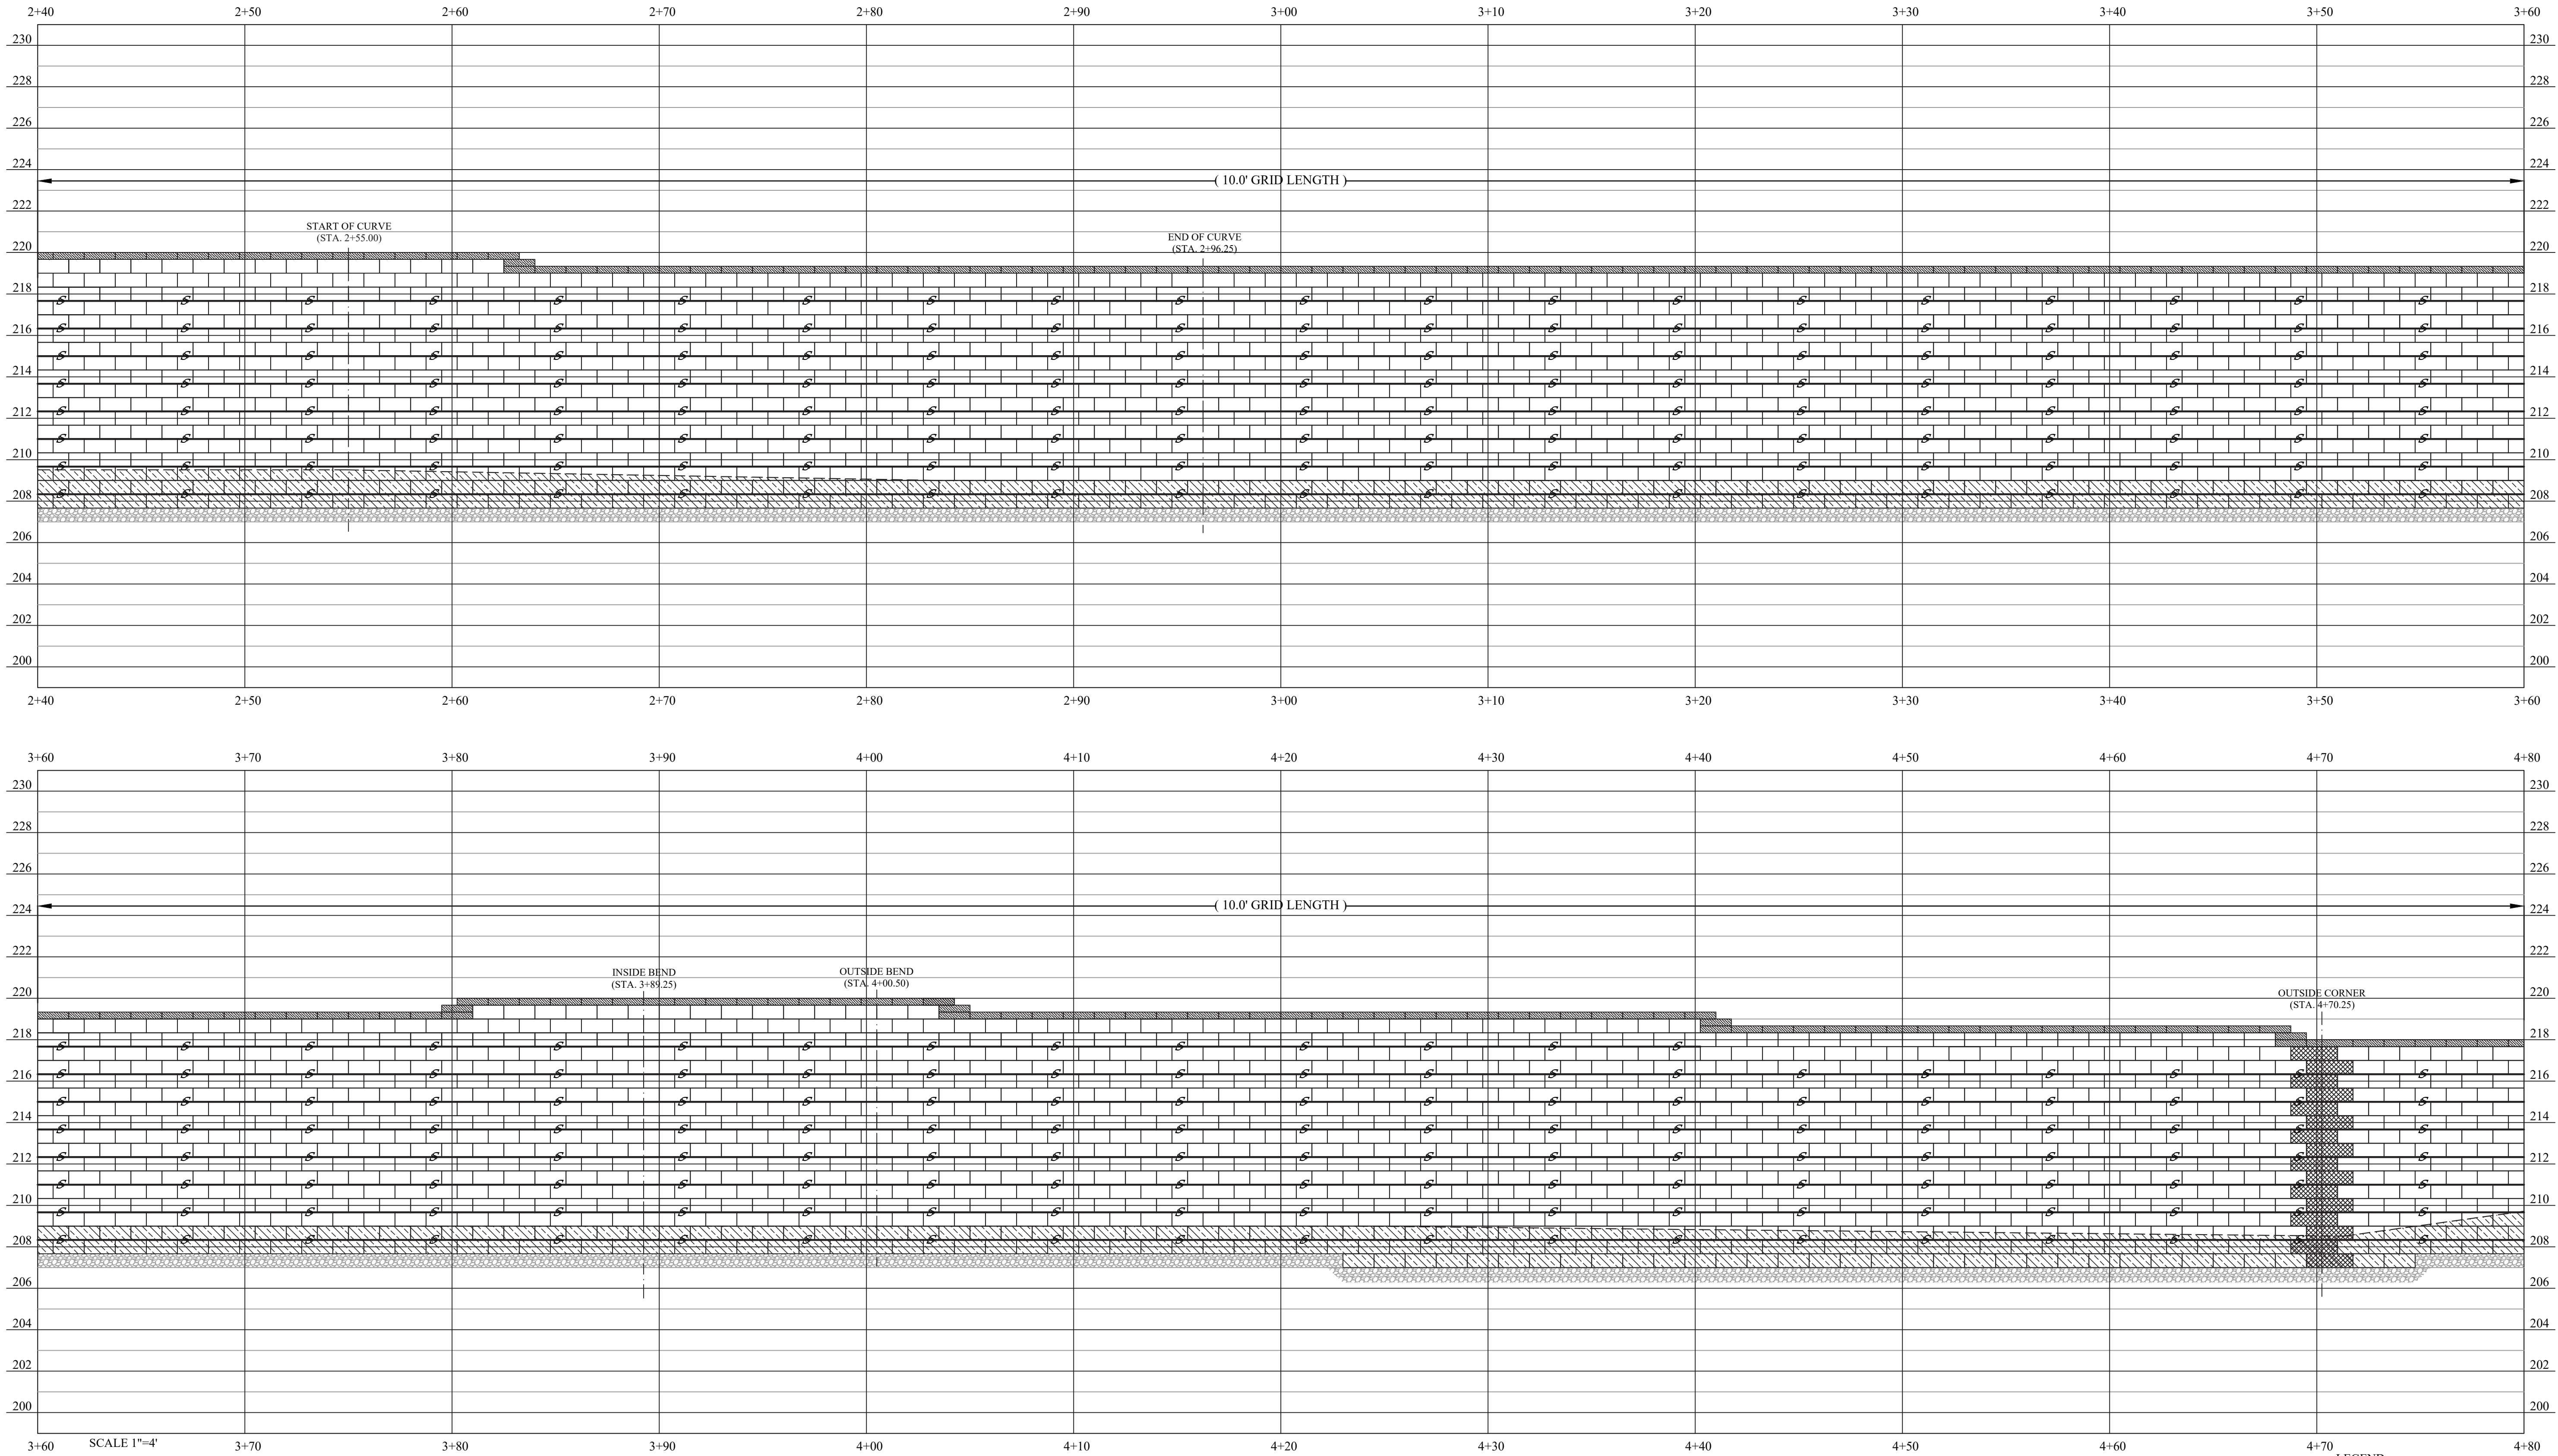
2+40 2+50 2+60 2+70 2+80 2+90 3+00 3+10 3+20 3+30 3+40 3+50 3+60

230 228 226 224 222 220 218 216 214 212 210 208 206 204 202 200

( 10.0' GRID LENGTH )

START OF CURVE
(STA. 2+55.00)

END OF CURVE
(STA. 2+96.25)

230 228 226 224 222 220 218 216 214 212 210 208 206 204 202 200

2+40 2+50 2+60 2+70 2+80 2+90 3+00 3+10 3+20 3+30 3+40 3+50 3+60

3+60 3+70 3+80 3+90 4+00 4+10 4+20 4+30 4+40 4+50 4+60 4+70 4+80

230 228 226 224 222 220 218 216 214 212 210 208 206 204 202 200

( 10.0' GRID LENGTH )

INSIDE BEND
(STA. 3+89.25)

OUTSIDE BEND
(STA. 4+00.50)

OUTSIDE CORNER
(STA. 4+70.25)

230 228 226 224 222 220 218 216 214 212 210 208 206 204 202 200

3+60 SCALE 1"=4' 3+70 3+80 3+90 4+00 4+10 4+20 4+30 4+40 4+50 4+60 4+70 4+80

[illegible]